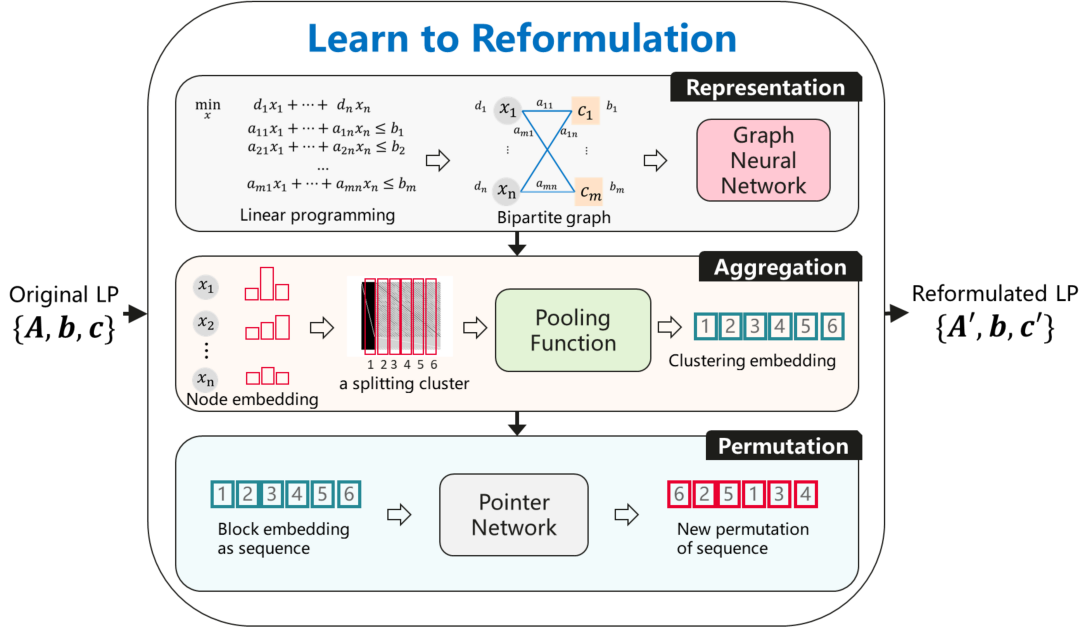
Learn to Reformulation

Representation

$\min_x \quad d_1x_1 + \cdots + d_nx_n$
$a_{11}x_1 + \cdots + a_{1n}x_n \leq b_1$
$a_{21}x_1 + \cdots + a_{2n}x_n \leq b_2$
$\cdots$
$a_{m1}x_1 + \cdots + a_{mn}x_n \leq b_m$

Linear programming

$d_1$ $x_1$ $a_{11}$ $c_1$ $b_1$ $a_{m1}$ $a_{1n}$ $\vdots$ $\vdots$ $d_n$ $x_n$ $a_{mn}$ $c_m$ $b_m$

Bipartite graph

Graph Neural Network

Original LP $\{\boldsymbol{A}, \boldsymbol{b}, \boldsymbol{c}\}$

Reformulated LP $\{\boldsymbol{A}', \boldsymbol{b}, \boldsymbol{c}'\}$

Aggregation

$x_1$
$x_2$
$\vdots$
$x_n$
Node embedding

1 2 3 4 5 6
a splitting cluster

Pooling Function

1 2 3 4 5 6
Clustering embedding

Permutation

1 2 3 4 5 6
Block embedding as sequence

Pointer Network

6 2 5 1 3 4
New permutation of sequence